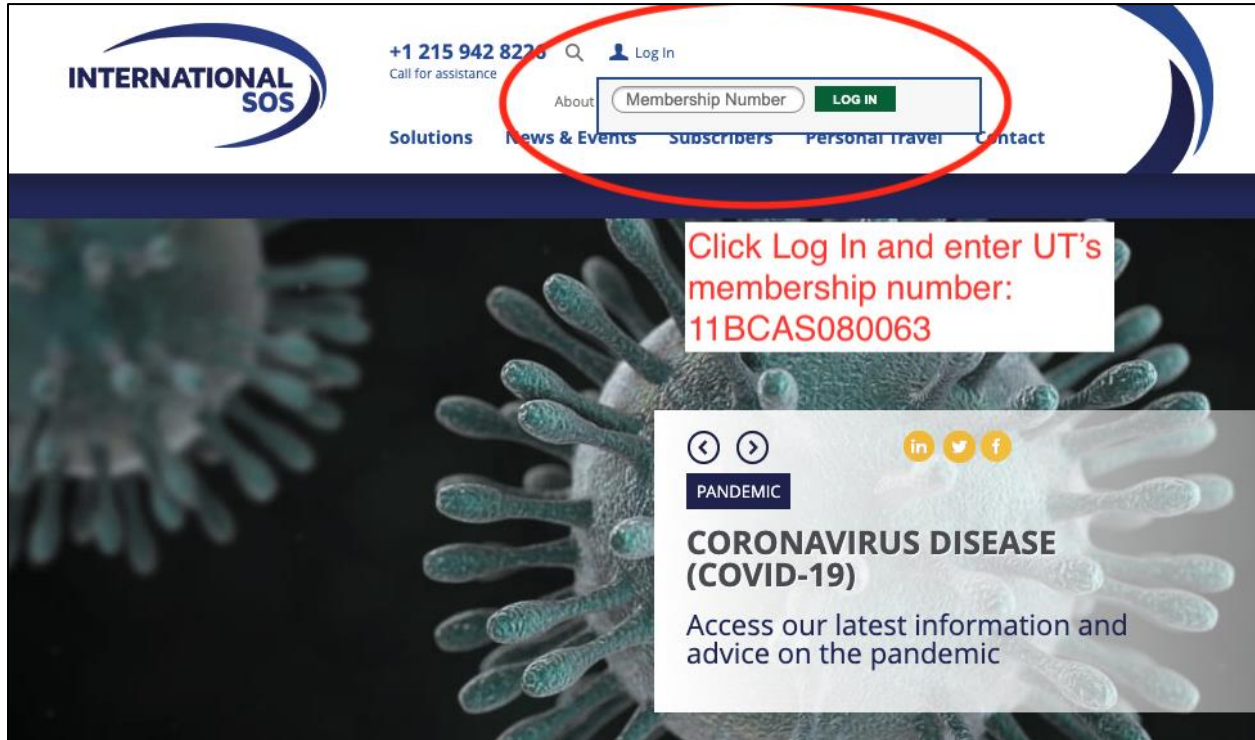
INTERNATIONAL SOS

+1 215 942 82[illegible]
Call for assistance

Log In

About

Membership Number

LOG IN

Solutions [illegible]ews & Events Subscribers Personal Travel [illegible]ntact

Click Log In and enter UT's membership number: 11BCAS080063

in

PANDEMIC

CORONAVIRUS DISEASE (COVID-19)

Access our latest information and advice on the pandemic